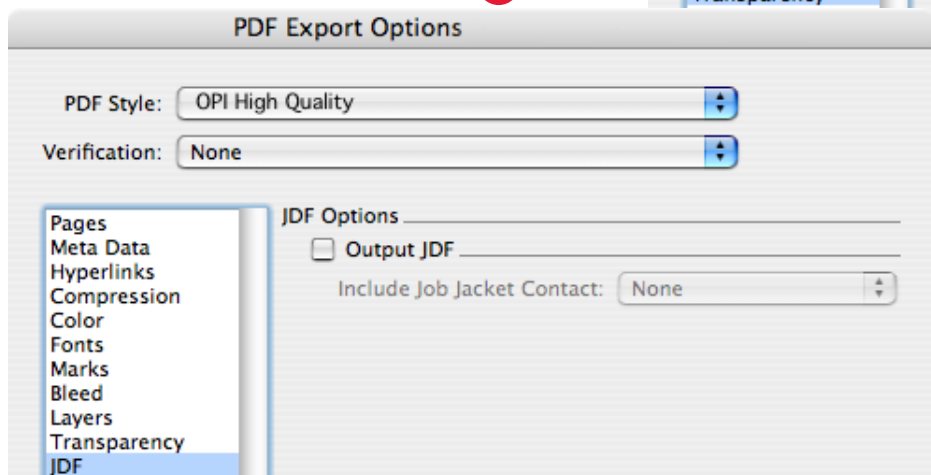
PDF Export Options

PDF Style: OPI High Quality

Verification: None

Pages
Meta Data
Hyperlinks
Compression
Color
Fonts
Marks
Bleed
Layers
Transparency
JDF

JDF Options

Output JDF

Include Job Jacket Contact: None